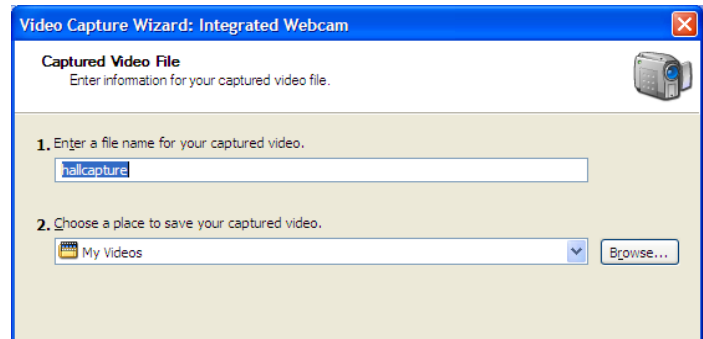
Video Capture Wizard: Integrated Webcam

Captured Video File
Enter information for your captured video file.

1. Enter a file name for your captured video.
hallcapture

2. Choose a place to save your captured video.
My Videos
Browse...